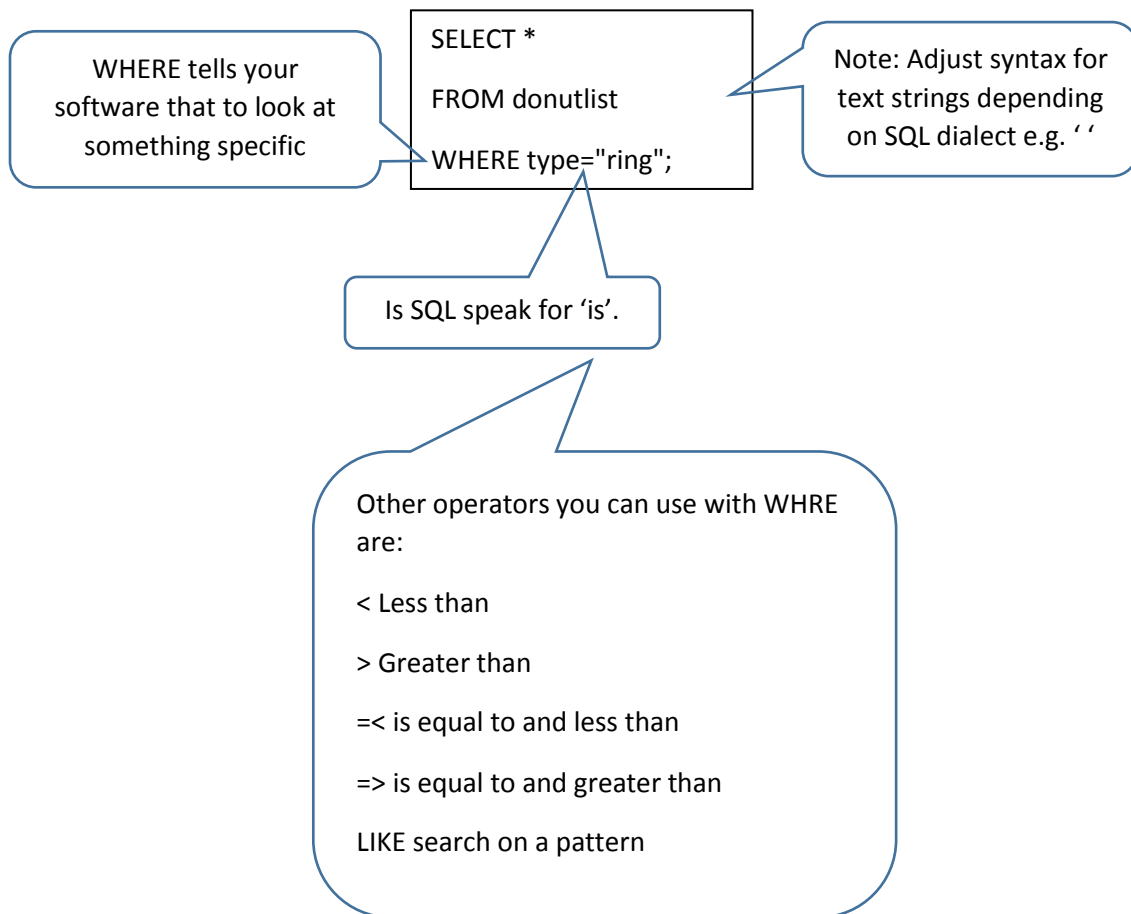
WHERE tells your software that to look at something specific

SELECT *

FROM donutlist

WHERE type="ring";

Note: Adjust syntax for text strings depending on SQL dialect e.g. ‘ ‘

Is SQL speak for ‘is’.

Other operators you can use with WHRE are:

< Less than

> Greater than

=< is equal to and less than

=> is equal to and greater than

LIKE search on a pattern